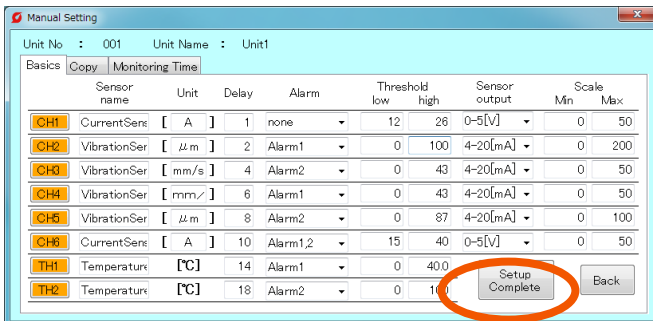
Manual Setting

Unit No : 001 Unit Name : Unit1

Basics | Copy | Monitoring Time

| | Sensor name | Unit | Delay | Alarm | Threshold low | Threshold high | Sensor output | Scale Min | Scale Max |
|---|---|---|---|---|---|---|---|---|---|
| CH1 | CurrentSens | [ A ] | 1 | none | 12 | 26 | 0-5[V] | 0 | 50 |
| CH2 | VibrationSer | [ μm ] | 2 | Alarm1 | 0 | 100 | 4-20[mA] | 0 | 200 |
| CH3 | VibrationSer | [ mm/s ] | 4 | Alarm2 | 0 | 43 | 4-20[mA] | 0 | 50 |
| CH4 | VibrationSer | [ mm/ ] | 6 | Alarm1 | 0 | 43 | 4-20[mA] | 0 | 50 |
| CH5 | VibrationSer | [ μm ] | 8 | Alarm2 | 0 | 87 | 4-20[mA] | 0 | 100 |
| CH6 | CurrentSens | [ A ] | 10 | Alarm1,2 | 15 | 40 | 0-5[V] | 0 | 50 |
| TH1 | Temperature | [℃] | 14 | Alarm1 | 0 | 40.0 | | | |
| TH2 | Temperature | [℃] | 18 | Alarm2 | 0 | 10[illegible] | | | |

Setup Complete

Back